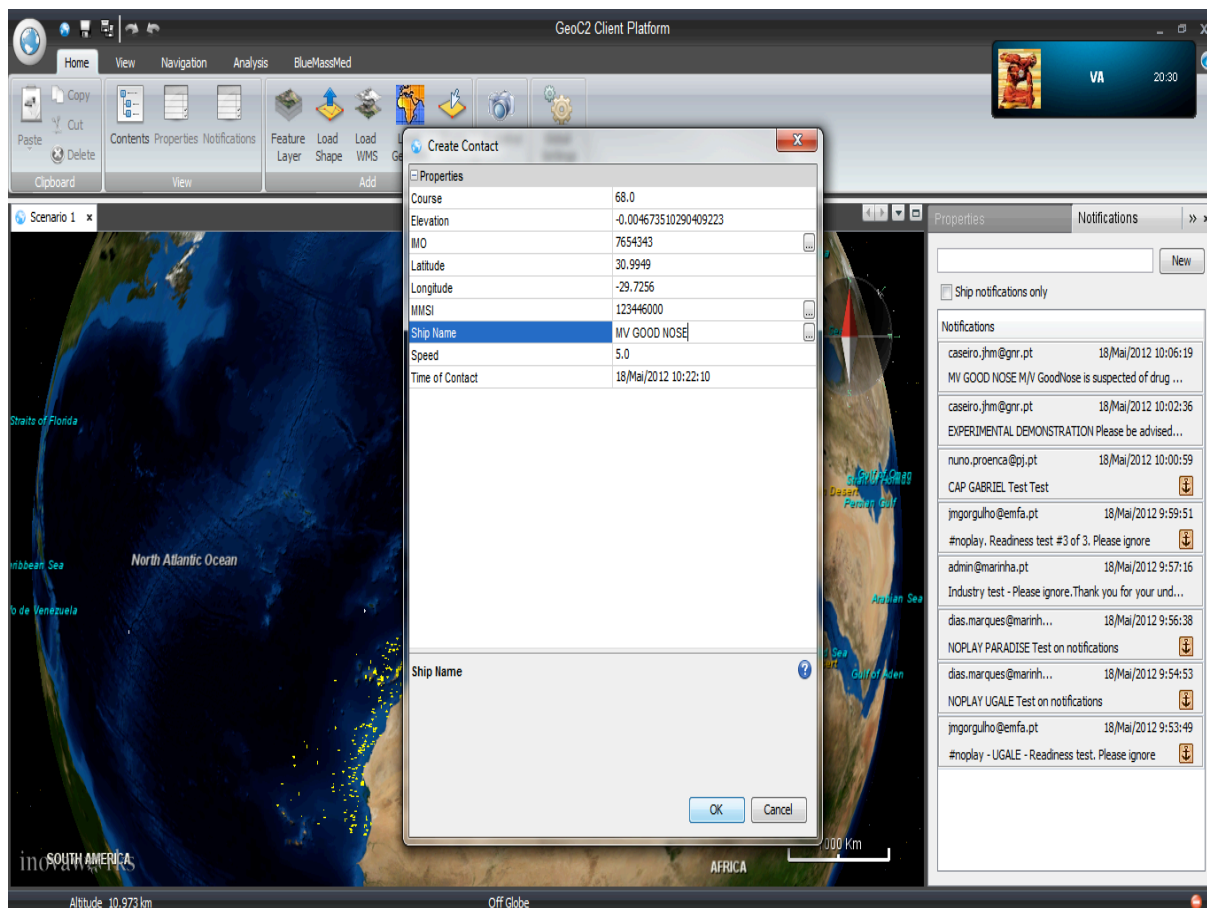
GeoC2 Client Platform

Home View Navigation Analysis BlueMassMed

VA 20:30

Paste Copy Cut Delete
Clipboard

Contents Properties Notifications
View

Feature Layer Load Shape Load WMS
Add

Scenario 1 ×

Create Contact

Properties

| | |
|---|---|
| Course | 68.0 |
| Elevation | -0.004673510290409223 |
| IMO | 7654343 |
| Latitude | 30.9949 |
| Longitude | -29.7256 |
| MMSI | 123446000 |
| Ship Name | MV GOOD NOSE |
| Speed | 5.0 |
| Time of Contact | 18/Mai/2012 10:22:10 |

Ship Name

OK Cancel

Properties Notifications

New

Ship notifications only

Notifications

caseiro.jhm@gnr.pt 18/Mai/2012 10:06:19
MV GOOD NOSE M/V GoodNose is suspected of drug ...

caseiro.jhm@gnr.pt 18/Mai/2012 10:02:36
EXPERIMENTAL DEMONSTRATION Please be advised...

nuno.proenca@pj.pt 18/Mai/2012 10:00:59
CAP GABRIEL Test Test

jmgorgulho@emfa.pt 18/Mai/2012 9:59:51
#noplay. Readiness test #3 of 3. Please ignore

admin@marinha.pt 18/Mai/2012 9:57:16
Industry test - Please ignore.Thank you for your und...

dias.marques@marinh... 18/Mai/2012 9:56:38
NOPLAY PARADISE Test on notifications

dias.marques@marinh... 18/Mai/2012 9:54:53
NOPLAY UGALE Test on notifications

jmgorgulho@emfa.pt 18/Mai/2012 9:53:49
#noplay - UGALE - Readiness test. Please ignore

Straits of Florida
North Atlantic Ocean
ribbean Sea
o de Venezuela
Persian Gulf
Arabian Sea
Gulf of Aden
SOUTH AMERICA
AFRICA
000 Km
inovaworks

Altitude 10,973 km
Off Globe